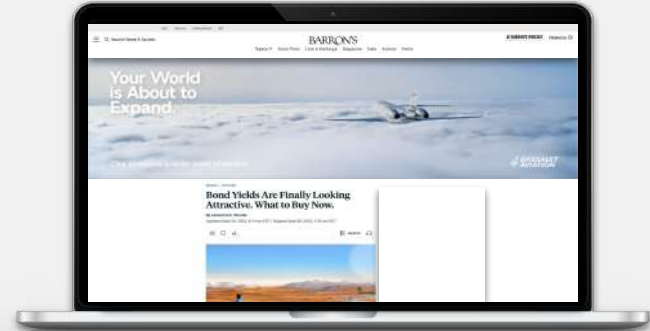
Search News & Quotes

BARRON'S

Topics Stock Picks Lists & Rankings Magazine Data Awards Podcasts

Your World is About to Expand.

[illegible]

DASSAULT AVIATION

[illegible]

Bond Yields Are Finally Looking Attractive. What to Buy Now.

By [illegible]

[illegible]